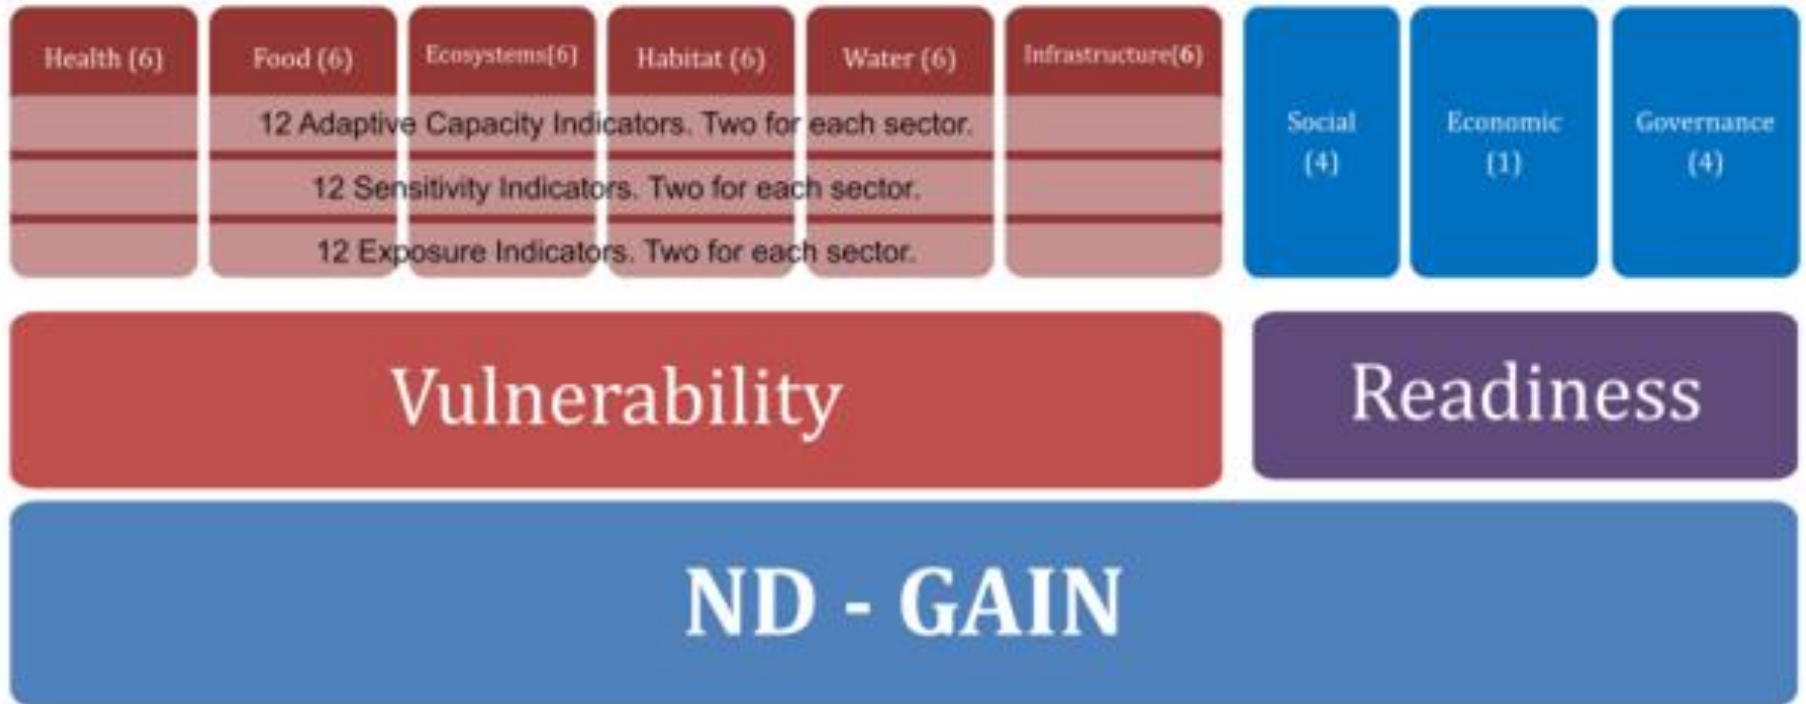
Health (6)

Food (6)

Ecosystems(6)

Habitat (6)

Water (6)

Infrastructure(6)

12 Adaptive Capacity Indicators. Two for each sector.

12 Sensitivity Indicators. Two for each sector.

12 Exposure Indicators. Two for each sector.

Social (4)

Economic (1)

Governance (4)

Vulnerability

Readiness

ND - GAIN